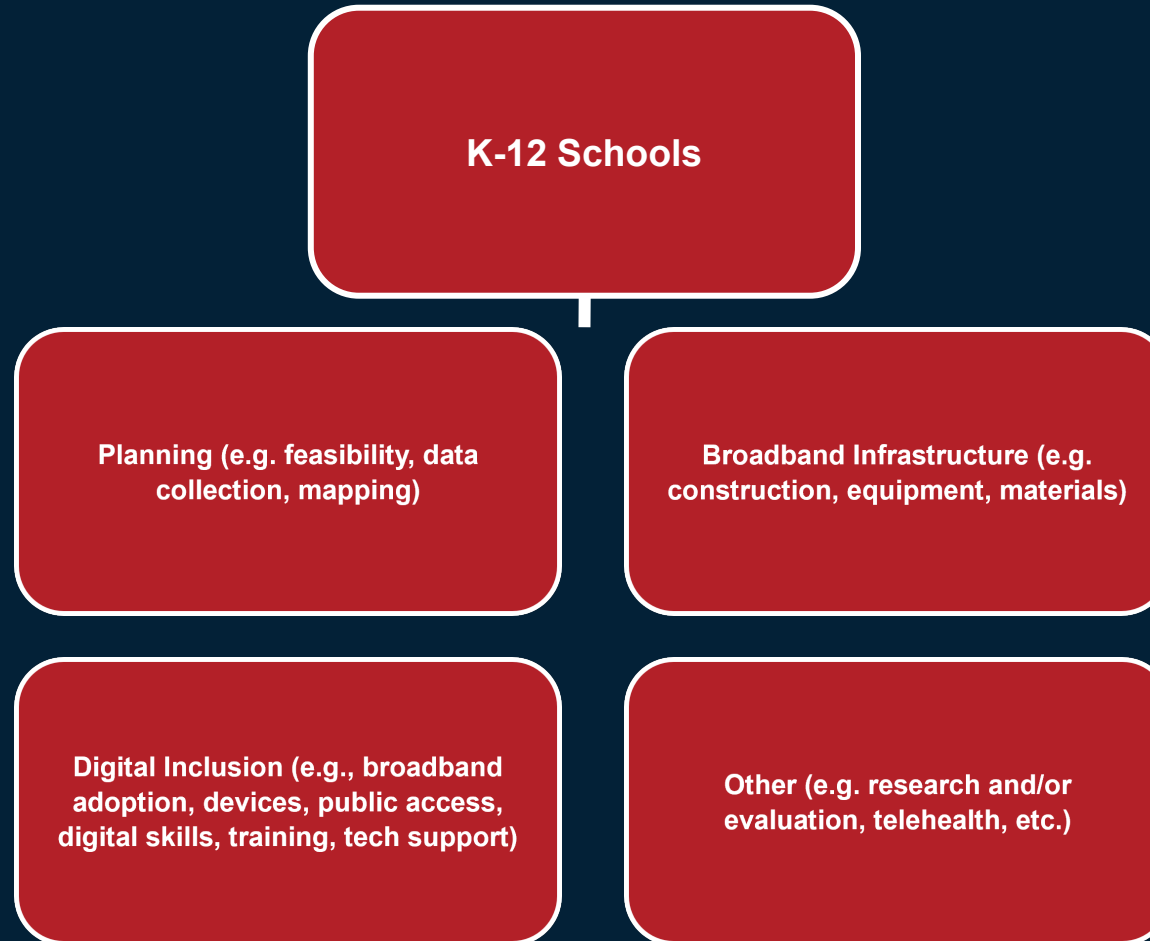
K-12 Schools

Planning (e.g. feasibility, data collection, mapping)

Broadband Infrastructure (e.g. construction, equipment, materials)

Digital Inclusion (e.g., broadband adoption, devices, public access, digital skills, training, tech support)

Other (e.g. research and/or evaluation, telehealth, etc.)